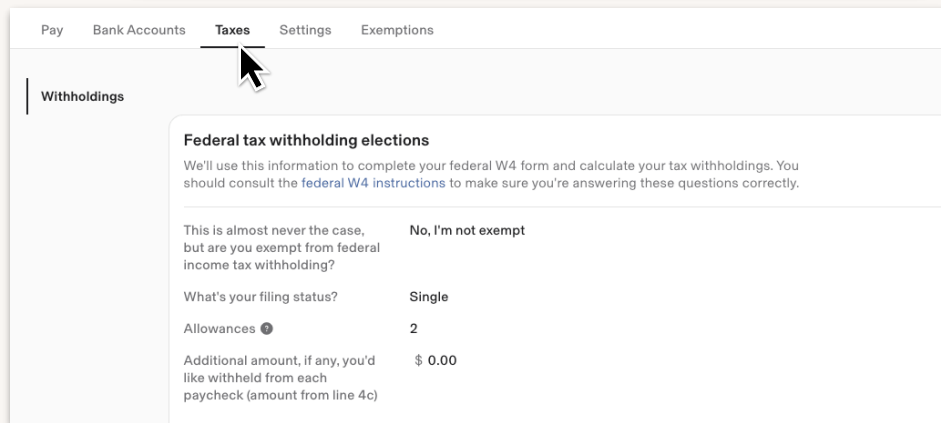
Pay Bank Accounts Taxes Settings Exemptions

Withholdings

Federal tax withholding elections

We'll use this information to complete your federal W4 form and calculate your tax withholdings. You should consult the federal W4 instructions to make sure you're answering these questions correctly.

This is almost never the case, but are you exempt from federal income tax withholding? No, I'm not exempt

What's your filing status? Single

Allowances 2

Additional amount, if any, you'd like withheld from each paycheck (amount from line 4c) $ 0.00